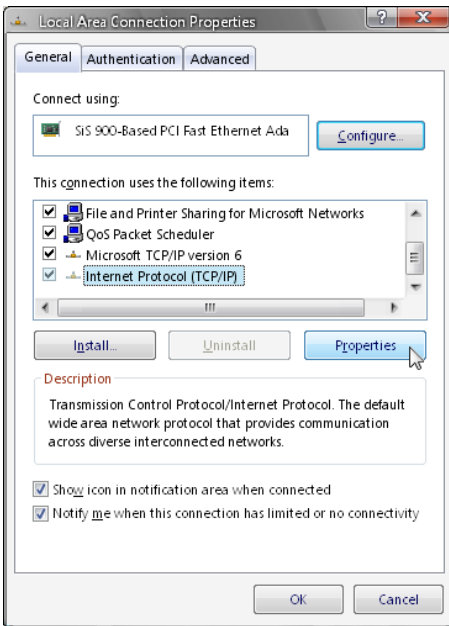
Local Area Connection Properties

?

X

General

Authentication

Advanced

Connect using:

SiS 900-Based PCI Fast Ethernet Ada

Configure...

This connection uses the following items:

File and Printer Sharing for Microsoft Networks

QoS Packet Scheduler

Microsoft TCP/IP version 6

Internet Protocol (TCP/IP)

III

Install...

Uninstall

Properties

Description

Transmission Control Protocol/Internet Protocol. The default wide area network protocol that provides communication across diverse interconnected networks.

Show icon in notification area when connected

Notify me when this connection has limited or no connectivity

OK

Cancel